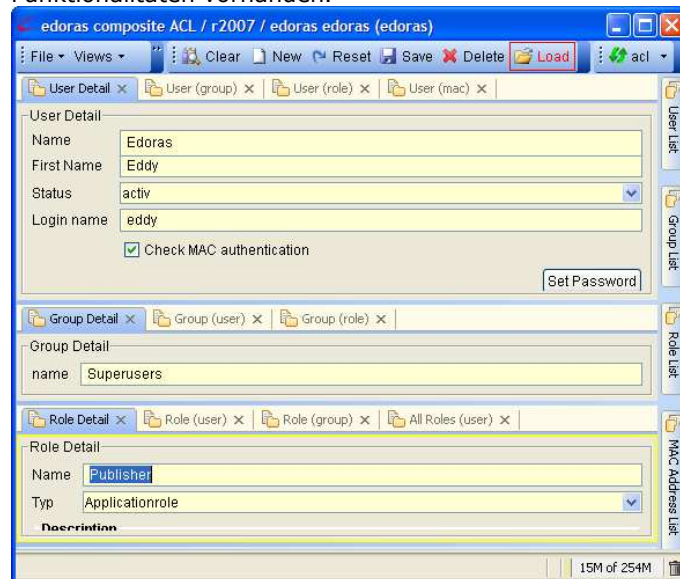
edoras composite ACL / r2007 / edoras edoras (edoras)

File ▾ Views ▾ | Clear | New | Reset | Save | Delete | Load | acl ▾

User Detail × | User (group) × | User (role) × | User (mac) ×

User Detail

Name: Edoras
First Name: Eddy
Status: activ
Login name: eddy
Check MAC authentication

Set Password

Group Detail × | Group (user) × | Group (role) ×

Group Detail

name: Superusers

Role Detail × | Role (user) × | Role (group) × | All Roles (user) ×

Role Detail

Name: Publisher
Typ: Applicationrole

Description

User List

Group List

Role List

MAC Address List

15M of 254M